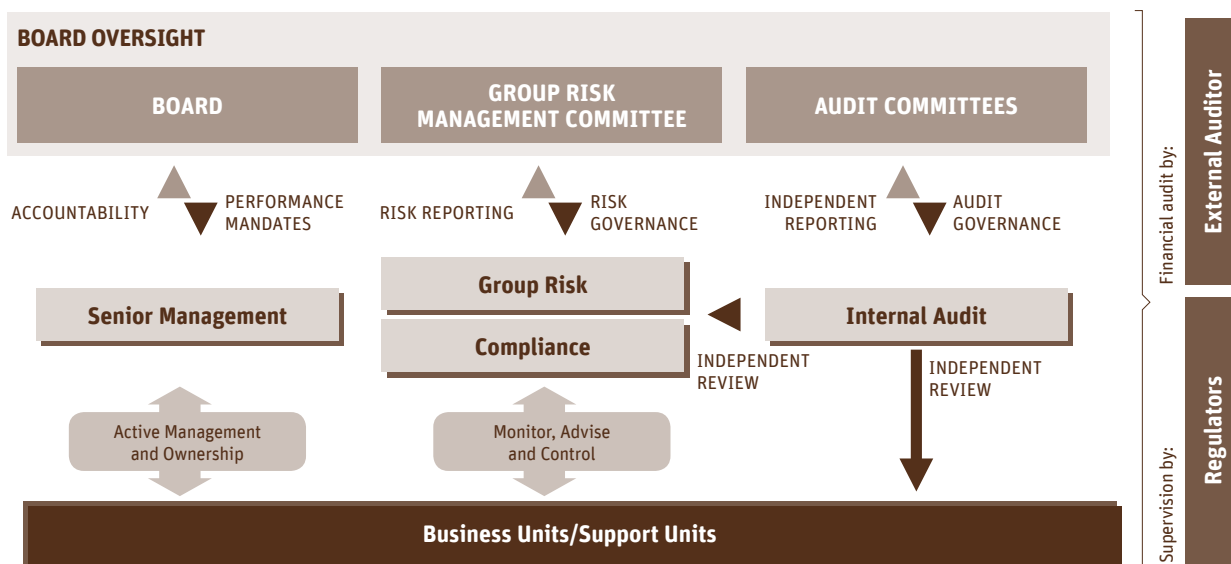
BOARD OVERSIGHT

BOARD

GROUP RISK MANAGEMENT COMMITTEE

AUDIT COMMITTEES

ACCOUNTABILITY

PERFORMANCE MANDATES

RISK REPORTING

RISK GOVERNANCE

INDEPENDENT REPORTING

AUDIT GOVERNANCE

Senior Management

Group Risk

Compliance

Internal Audit

INDEPENDENT REVIEW

INDEPENDENT REVIEW

Active Management and Ownership

Monitor, Advise and Control

Business Units/Support Units

Financial audit by:

External Auditor

Supervision by:

Regulators